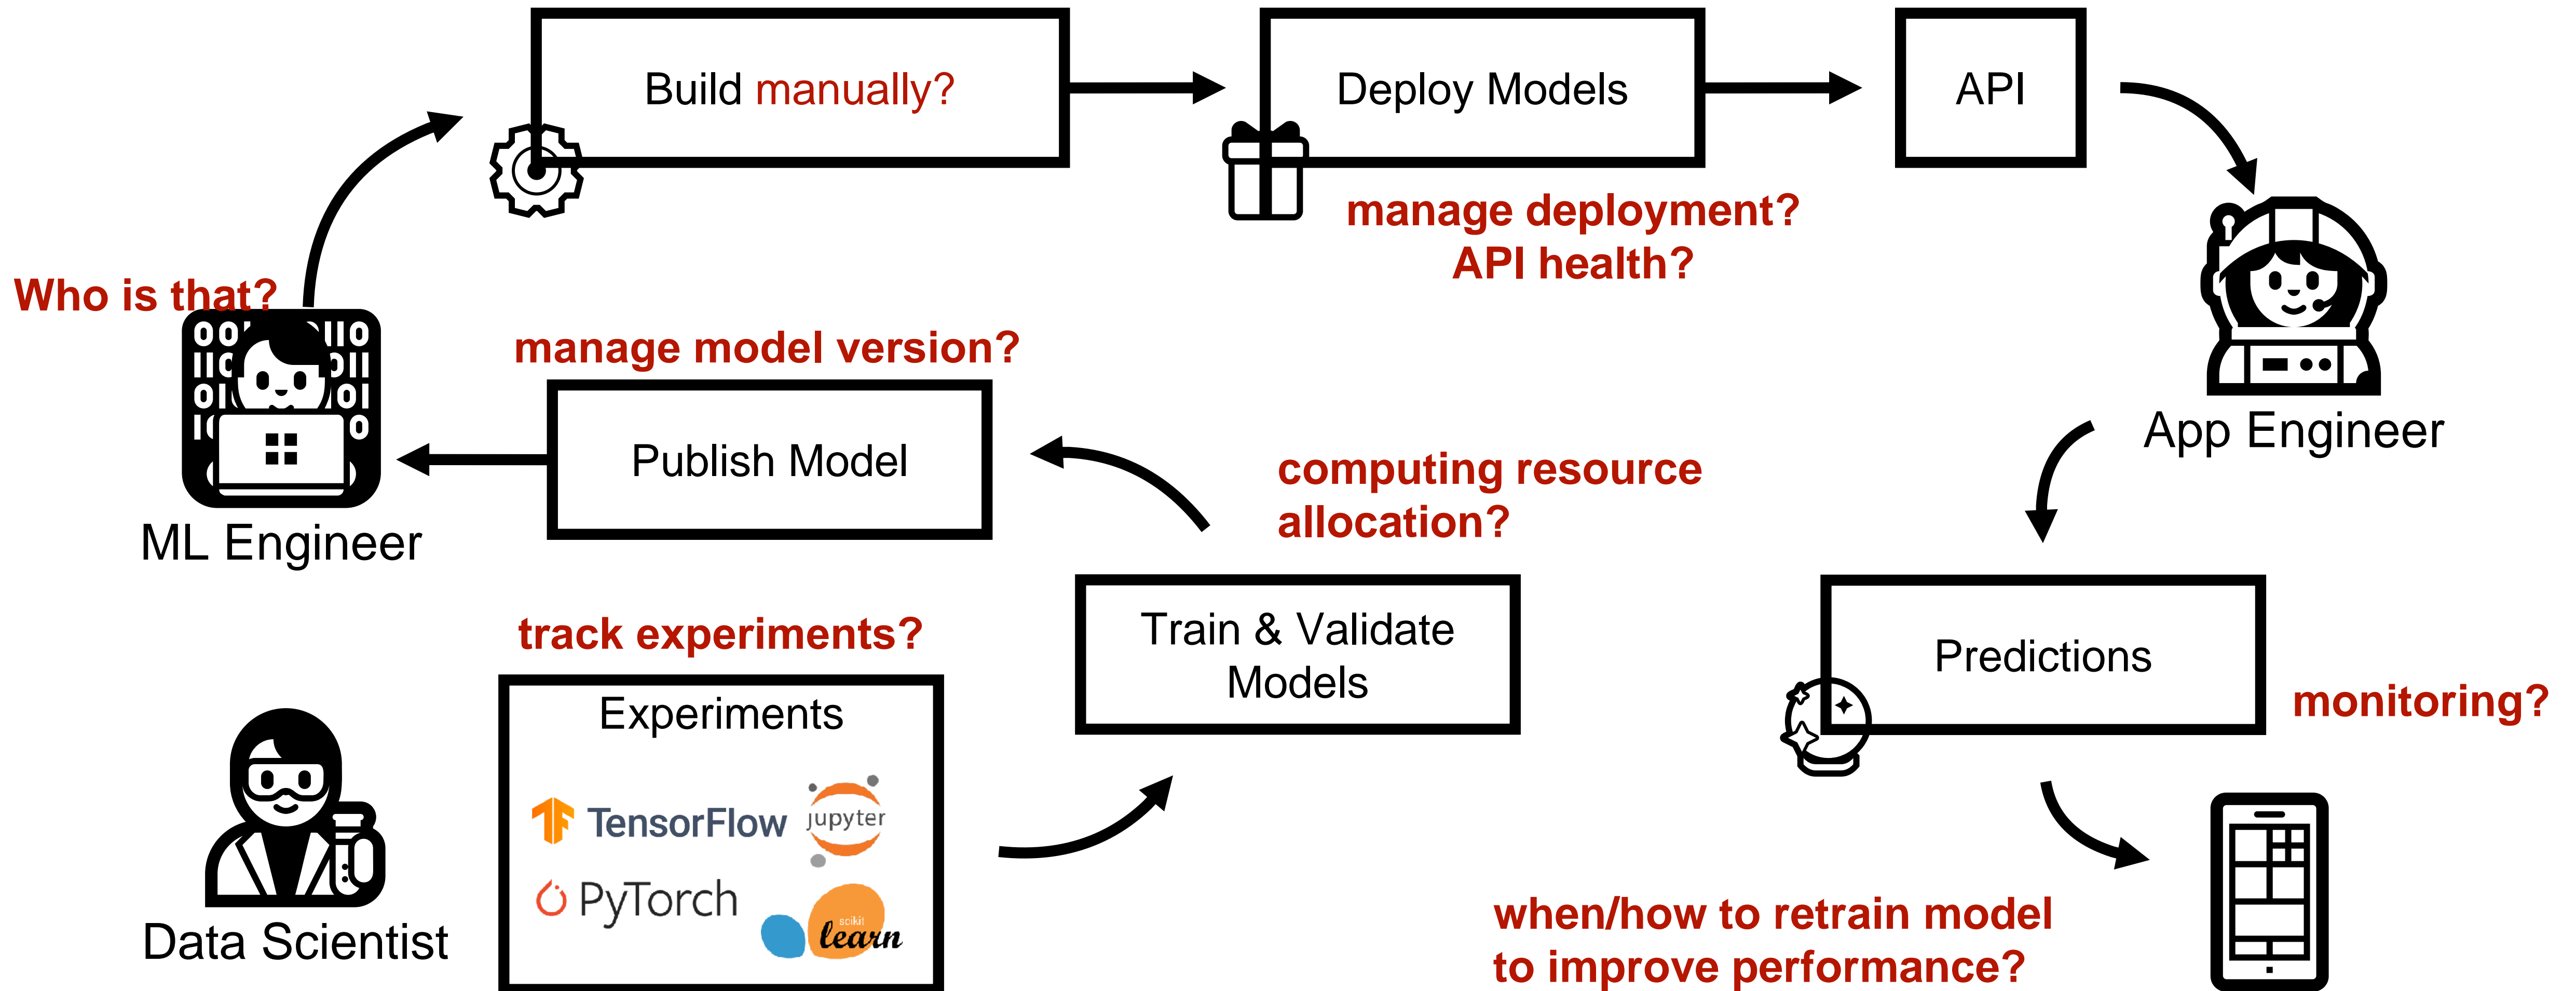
Build manually?

Deploy Models

API

manage deployment?
API health?

Who is that?

manage model version?

Publish Model

App Engineer

ML Engineer

computing resource allocation?

track experiments?

Train & Validate Models

Predictions

Experiments

monitoring?

TensorFlow

jupyter

PyTorch

scikit learn

Data Scientist

when/how to retrain model to improve performance?